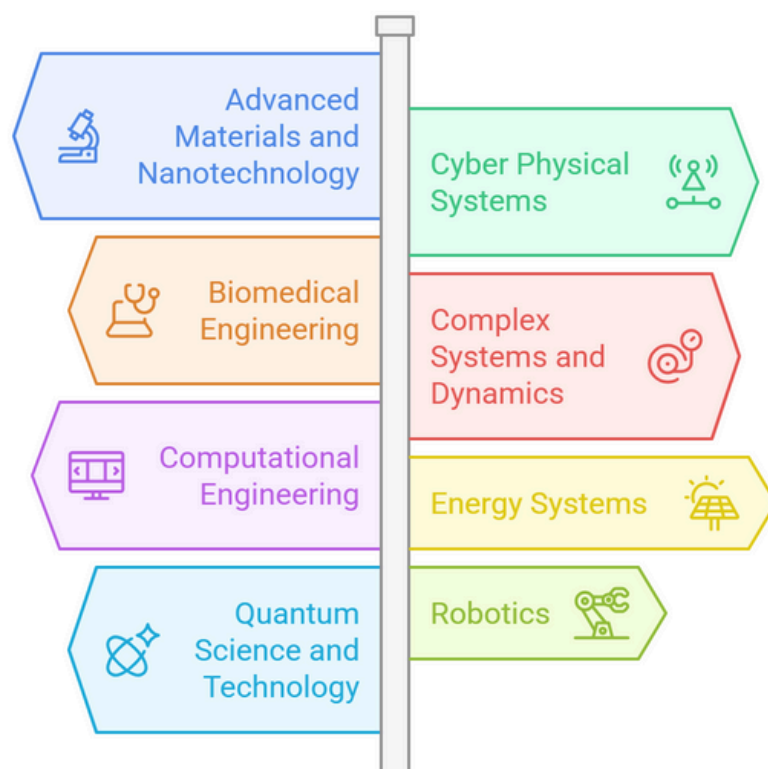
Advanced Materials and Nanotechnology

Cyber Physical Systems

Biomedical Engineering

Complex Systems and Dynamics

Computational Engineering

Energy Systems

Quantum Science and Technology

Robotics